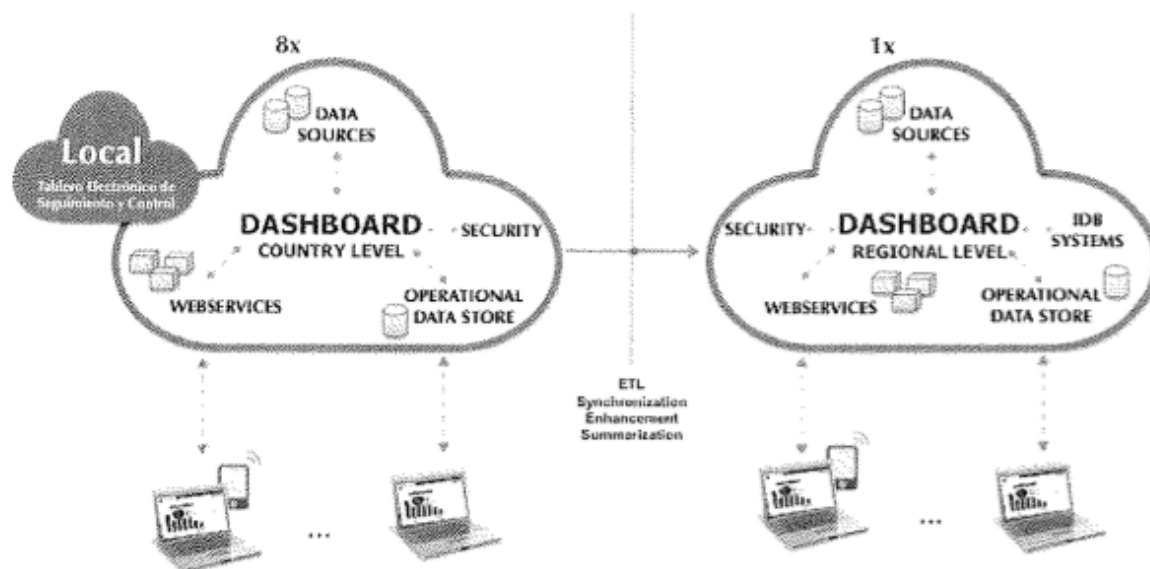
8x

Local

Tablero Electrónico de Seguimiento y Control

DATA SOURCES

DASHBOARD

COUNTRY LEVEL

SECURITY

WEBSERVICES

OPERATIONAL DATA STORE

...

ETL
Synchronization
Enhancement
Summarization

1x

DATA SOURCES

SECURITY

DASHBOARD

REGIONAL LEVEL

IDB SYSTEMS

WEBSERVICES

OPERATIONAL DATA STORE

...